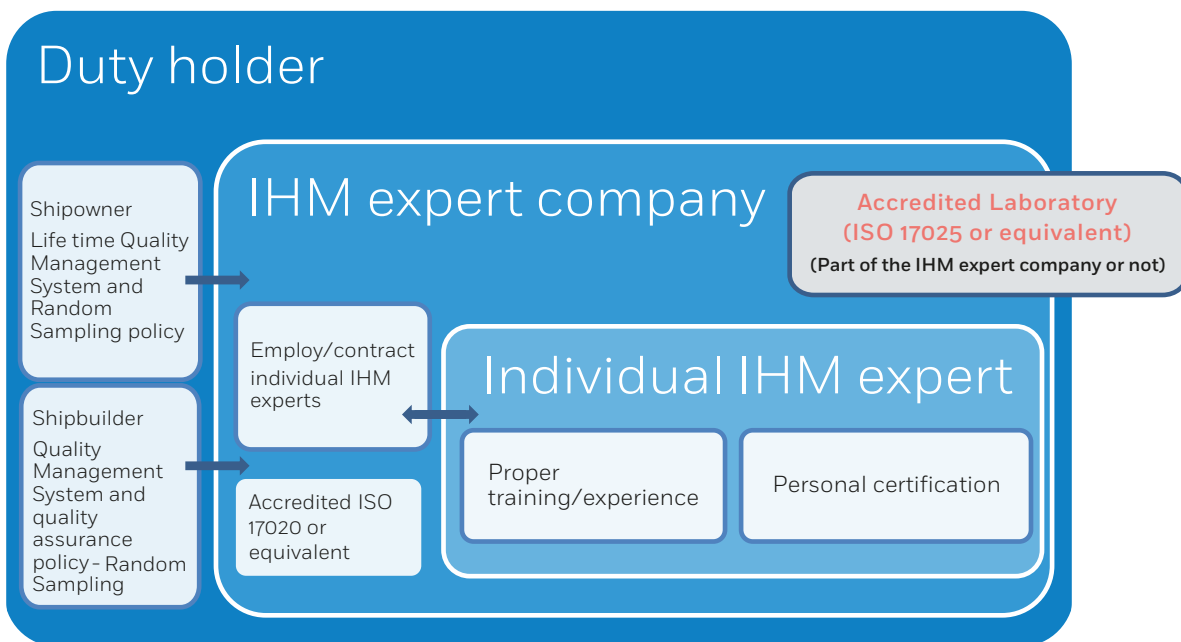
Duty holder

Shipowner
Life time Quality Management System and Random Sampling policy

Shipbuilder
Quality Management System and quality assurance policy - Random Sampling

IHM expert company

Accredited Laboratory
(ISO 17025 or equivalent)
(Part of the IHM expert company or not)

Employ/contract individual IHM experts

Accredited ISO 17020 or equivalent

Individual IHM expert

Proper training/experience

Personal certification